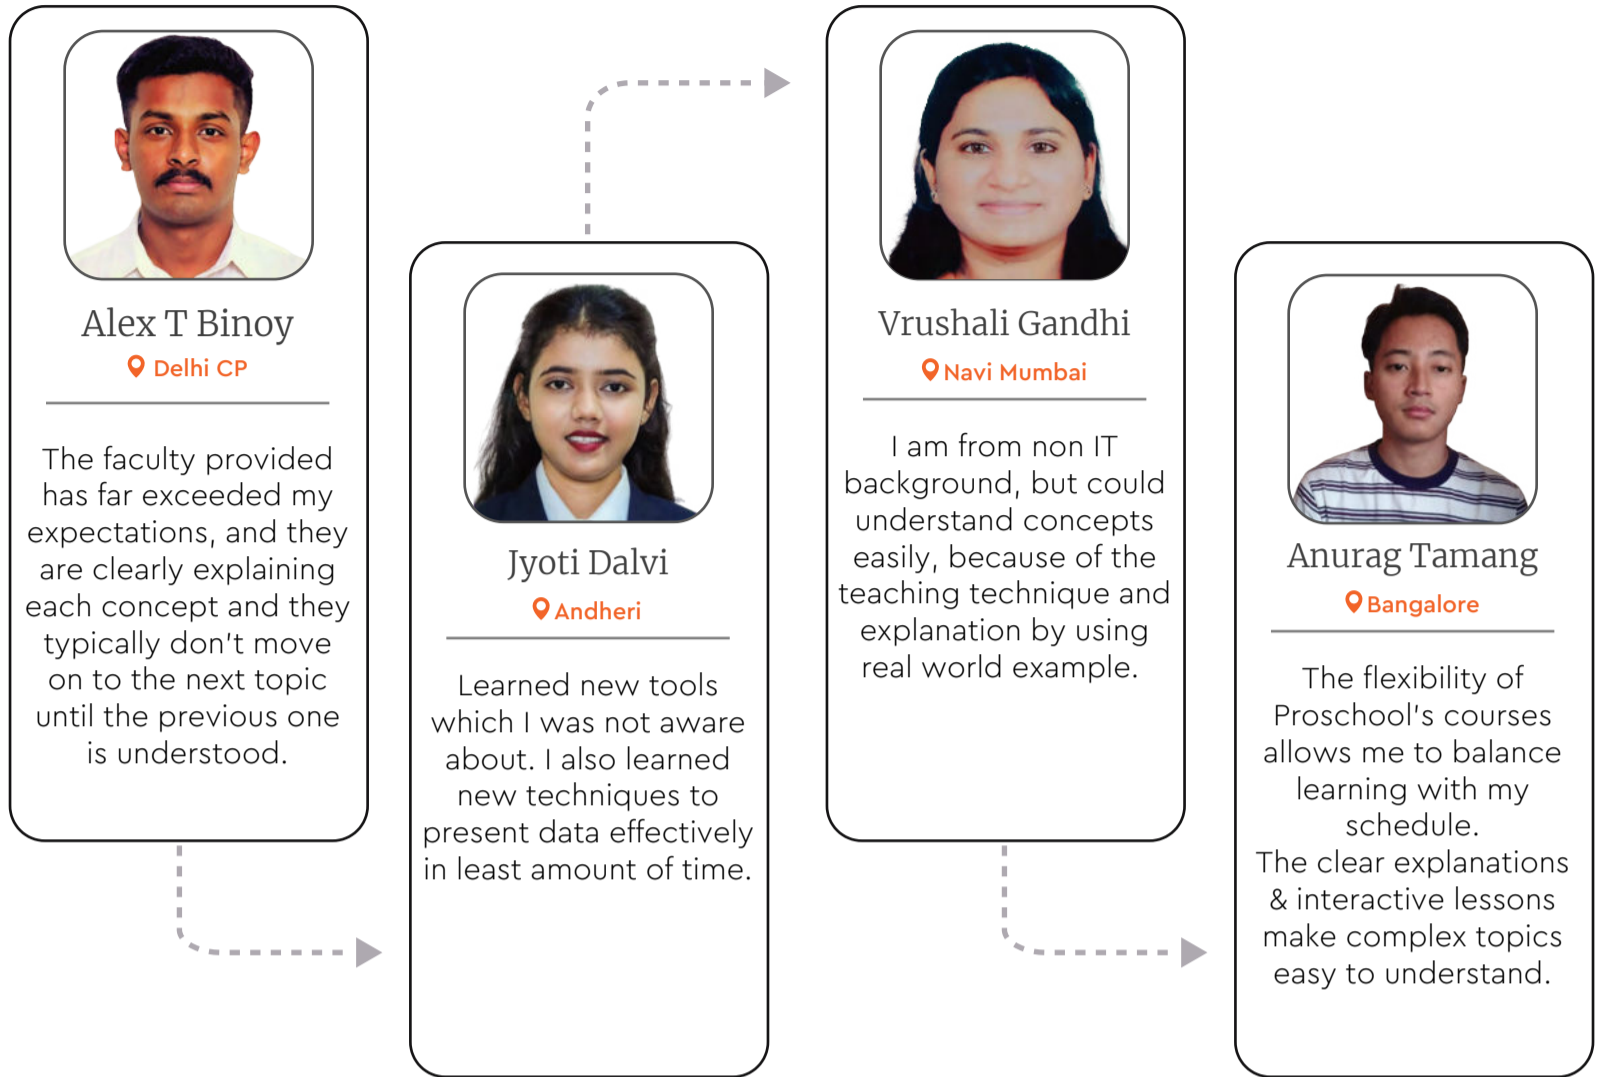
Alex T Binoy
Delhi CP

The faculty provided has far exceeded my expectations, and they are clearly explaining each concept and they typically don't move on to the next topic until the previous one is understood.

Jyoti Dalvi
Andheri

Learned new tools which I was not aware about. I also learned new techniques to present data effectively in least amount of time.

Vrushali Gandhi
Navi Mumbai

I am from non IT background, but could understand concepts easily, because of the teaching technique and explanation by using real world example.

Anurag Tamang
Bangalore

The flexibility of Proschool's courses allows me to balance learning with my schedule.
The clear explanations & interactive lessons make complex topics easy to understand.